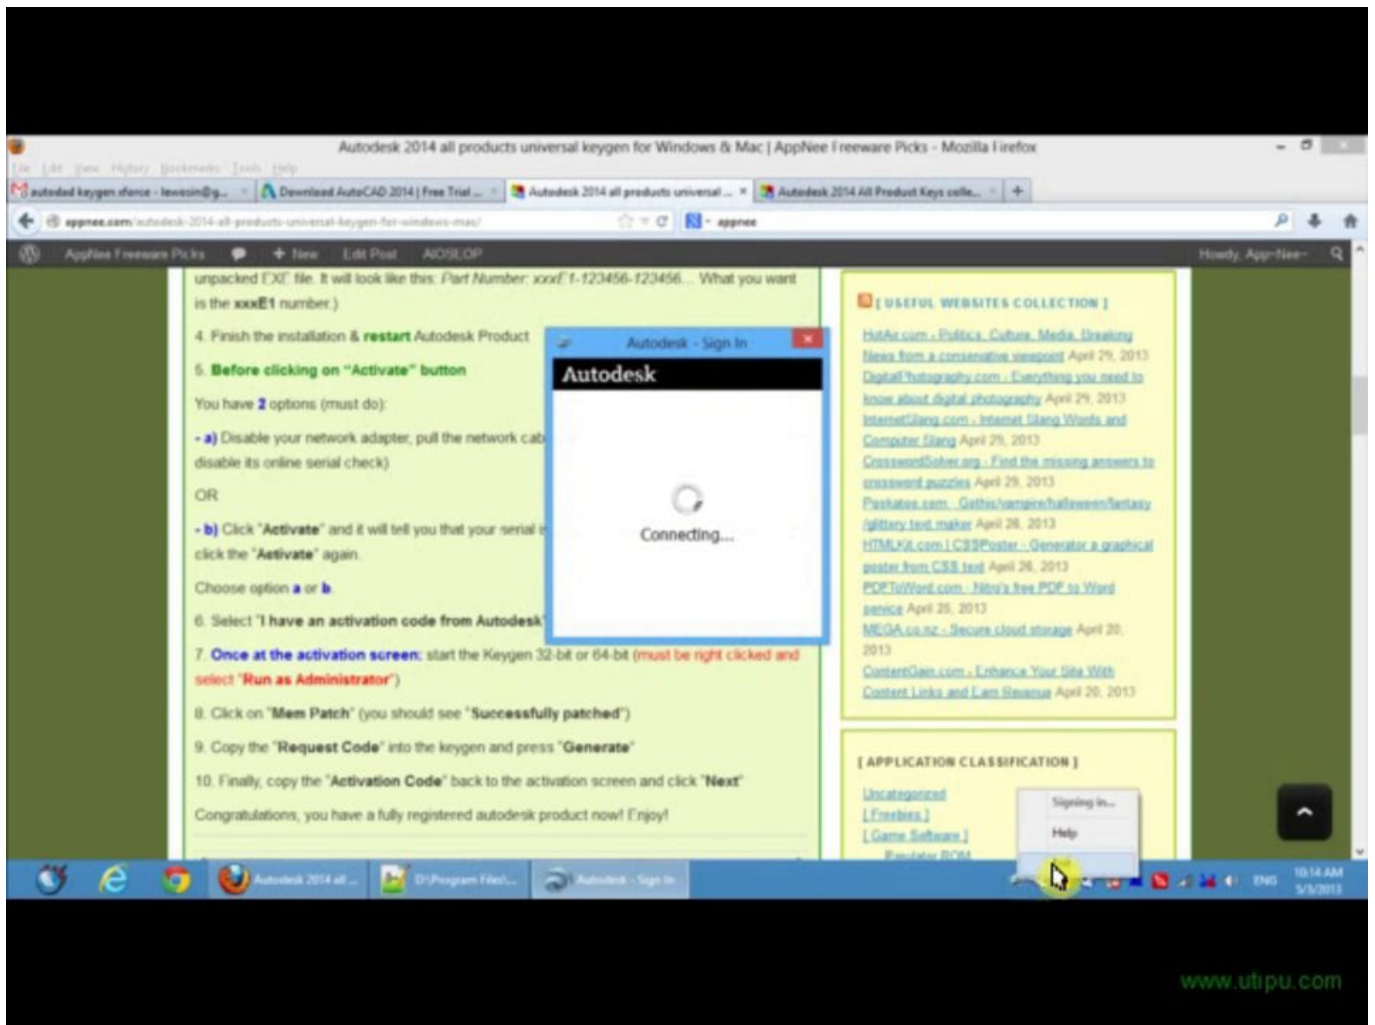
Autodesk 2014 all products universal keygen for Windows & Mac | AppNee Freeware Picks - Mozilla Firefox

File Edit View History Bookmarks Tools Help

autodesk keygen xforce - lewesin@g... | Download AutoCAD 2014 | Free Trial ... | Autodesk 2014 all products universal ... | Autodesk 2014 All Product Keys colle... | +

appnee.com/autodesk-2014-all-products-universal-keygen-for-windows-mac/

appnee

AppNee Freeware Picks | + New | Edit Post | AIOSLOP | Howdy, App-Nee-

unpacked EXE file. It will look like this: Part Number: xxxE1-123456-123456... What you want is the xxxE1 number.)

4. Finish the installation & restart Autodesk Product

5. Before clicking on "Activate" button

You have 2 options (must do):

- a) Disable your network adapter, pull the network cab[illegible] disable its online serial check)

OR

- b) Click "Activate" and it will tell you that your serial i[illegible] click the "Activate" again.

Choose option a or b

6. Select "I have an activation code from Autodesk"

7. Once at the activation screen: start the Keygen 32-bit or 64-bit (must be right clicked and select "Run as Administrator")

8. Click on "Mem Patch" (you should see "Successfully patched")

9. Copy the "Request Code" into the keygen and press "Generate"

10. Finally, copy the "Activation Code" back to the activation screen and click "Next"

Congratulations, you have a fully registered autodesk product now! Enjoy!

Autodesk - Sign In

Autodesk

Connecting...

[ USEFUL WEBSITES COLLECTION ]

HotAir.com - Politics, Culture, Media, Breaking News from a conservative viewpoint April 29, 2013
DigitalPhotography.com - Everything you need to know about digital photography April 29, 2013
InternetSlang.com - Internet Slang Words and Computer Slang April 29, 2013
CrosswordSolver.org - Find the missing answers to crossword puzzles April 29, 2013
Pyskatoo.com - Gothic/vampire/halloween/fantasy /glittery text maker April 28, 2013
HTMLKit.com | CSSPoster - Generator a graphical poster from CSS text April 28, 2013
PDFToWord.com - Nitro's free PDF to Word service April 25, 2013
MEGA.co.nz - Secure cloud storage April 20, 2013
ContentGain.com - Enhance Your Site With Content Links and Earn Revenue April 20, 2013

[ APPLICATION CLASSIFICATION ]

Uncategorized
[ Freebies ]
[ Game Software ]
Emulator ROM

Signing in...
Help

Autodesk 2014 all ... | D:\Program Files\... | Autodesk - Sign In

ENG 10:14 AM 5/3/2013

www.utipu.com